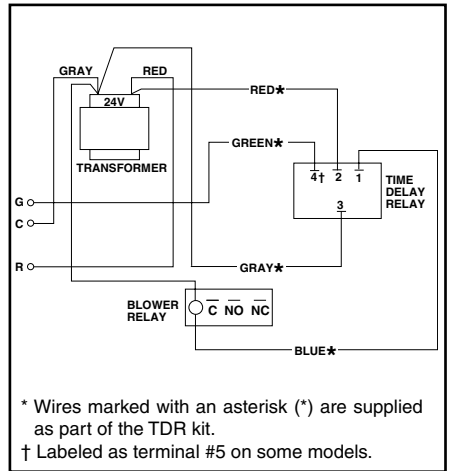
GRAY
RED
24V
TRANSFORMER
RED★
GREEN★
4† 2 1
TIME DELAY RELAY
3
G
C
R
GRAY★
BLOWER RELAY
C NO NC
BLUE★

* Wires marked with an asterisk (*) are supplied as part of the TDR kit.
† Labeled as terminal #5 on some models.